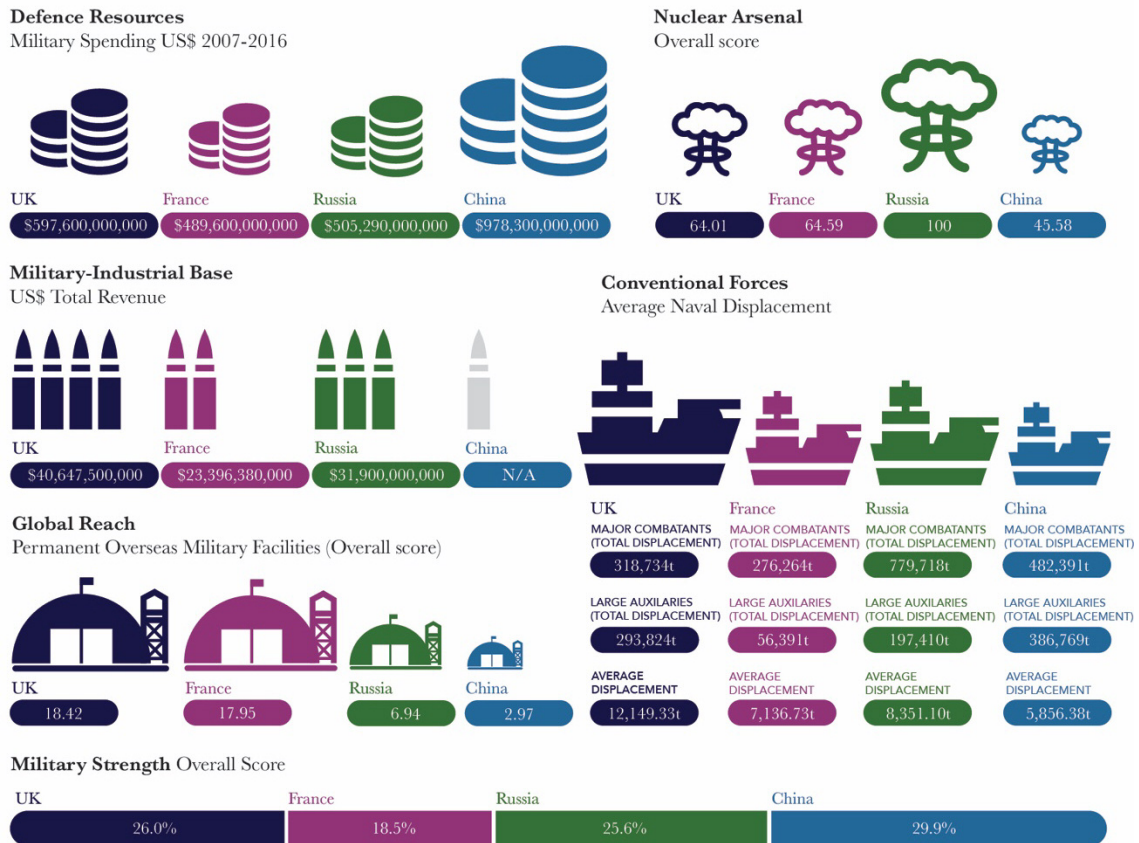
**Defence Resources**
Military Spending US$ 2007-2016

UK
$597,600,000,000

France
$489,600,000,000

Russia
$505,290,000,000

China
$978,300,000,000

**Nuclear Arsenal**
Overall score

UK
64.01

France
64.59

Russia
100

China
45.58

**Military-Industrial Base**
US$ Total Revenue

UK
$40,647,500,000

France
$23,396,380,000

Russia
$31,900,000,000

China
N/A

**Conventional Forces**
Average Naval Displacement

UK
MAJOR COMBATANTS (TOTAL DISPLACEMENT)
318,734t
LARGE AUXILARIES (TOTAL DISPLACEMENT)
293,824t
AVERAGE DISPLACEMENT
12,149.33t

France
MAJOR COMBATANTS (TOTAL DISPLACEMENT)
276,264t
LARGE AUXILARIES (TOTAL DISPLACEMENT)
56,391t
AVERAGE DISPLACEMENT
7,136.73t

Russia
MAJOR COMBATANTS (TOTAL DISPLACEMENT)
779,718t
LARGE AUXILARIES (TOTAL DISPLACEMENT)
197,410t
AVERAGE DISPLACEMENT
8,351.10t

China
MAJOR COMBATANTS (TOTAL DISPLACEMENT)
482,391t
LARGE AUXILARIES (TOTAL DISPLACEMENT)
386,769t
AVERAGE DISPLACEMENT
5,856.38t

**Global Reach**
Permanent Overseas Military Facilities (Overall score)

UK
18.42

France
17.95

Russia
6.94

China
2.97

**Military Strength** Overall Score

| UK | France | Russia | China |
|---|---|---|---|
| 26.0% | 18.5% | 25.6% | 29.9% |